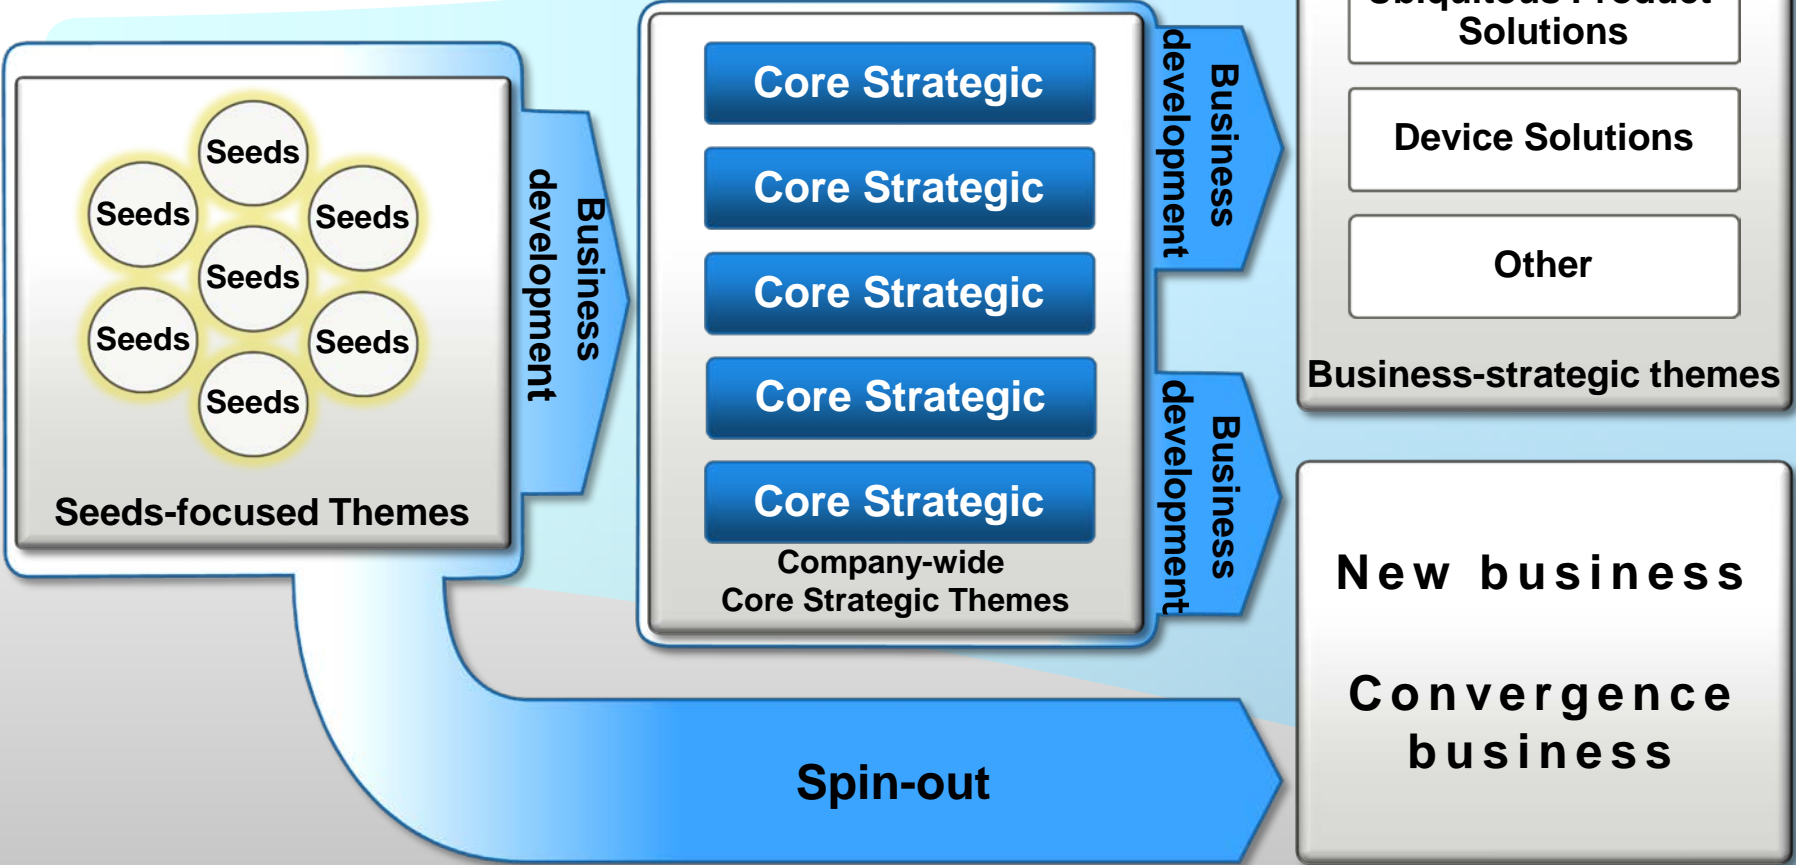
Seeds

Seeds

Seeds

Seeds

Seeds

Seeds

Seeds

Seeds-focused Themes

Business development

Core Strategic

Core Strategic

Core Strategic

Core Strategic

Core Strategic

Company-wide Core Strategic Themes

Business development

Business development

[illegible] Solutions

Device Solutions

Other

Business-strategic themes

New business

Convergence business

Spin-out